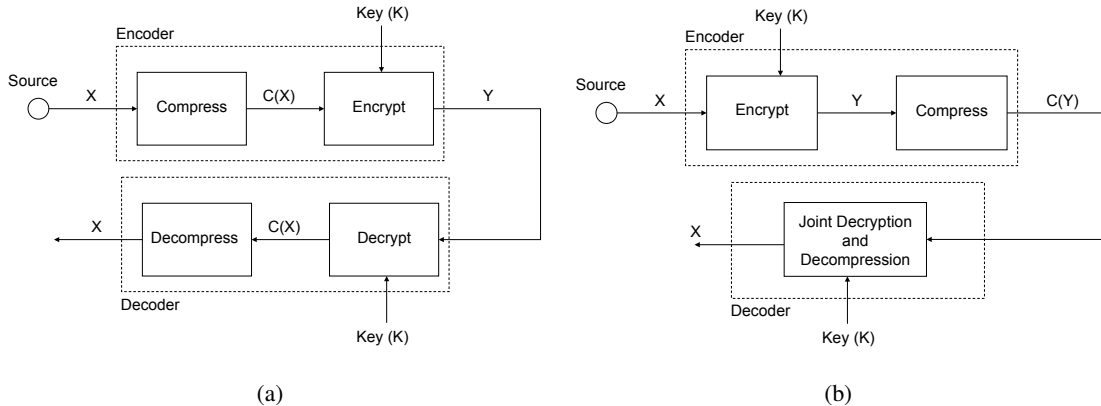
Key (K)

Encoder

Source

X

Compress

C(X)

Encrypt

Y

X

Decompress

C(X)

Decrypt

Decoder

Key (K)

(a)

Key (K)

Encoder

Source

X

Encrypt

Y

Compress

C(Y)

X

Joint Decryption and Decompression

Decoder

Key (K)

(b)